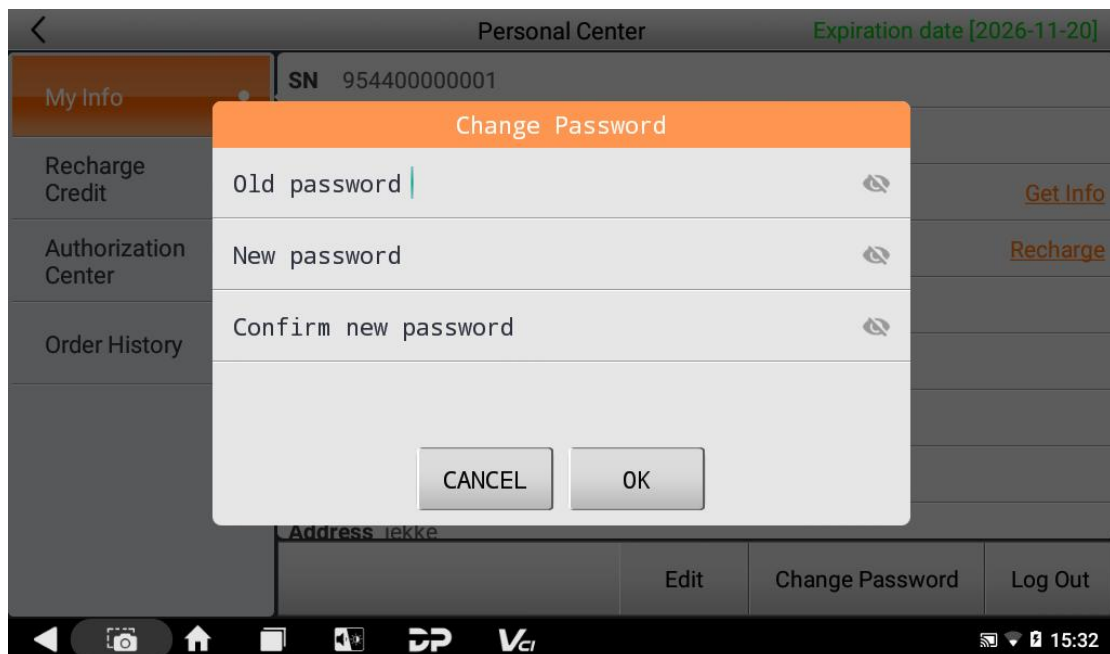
Personal Center

Expiration date [2026-11-20]

My Info

Recharge Credit

Authorization Center

Order History

SN 954400000001

Get Info

Recharge

Change Password

Old password

New password

Confirm new password

CANCEL

OK

Address iekke

Edit

Change Password

Log Out

15:32